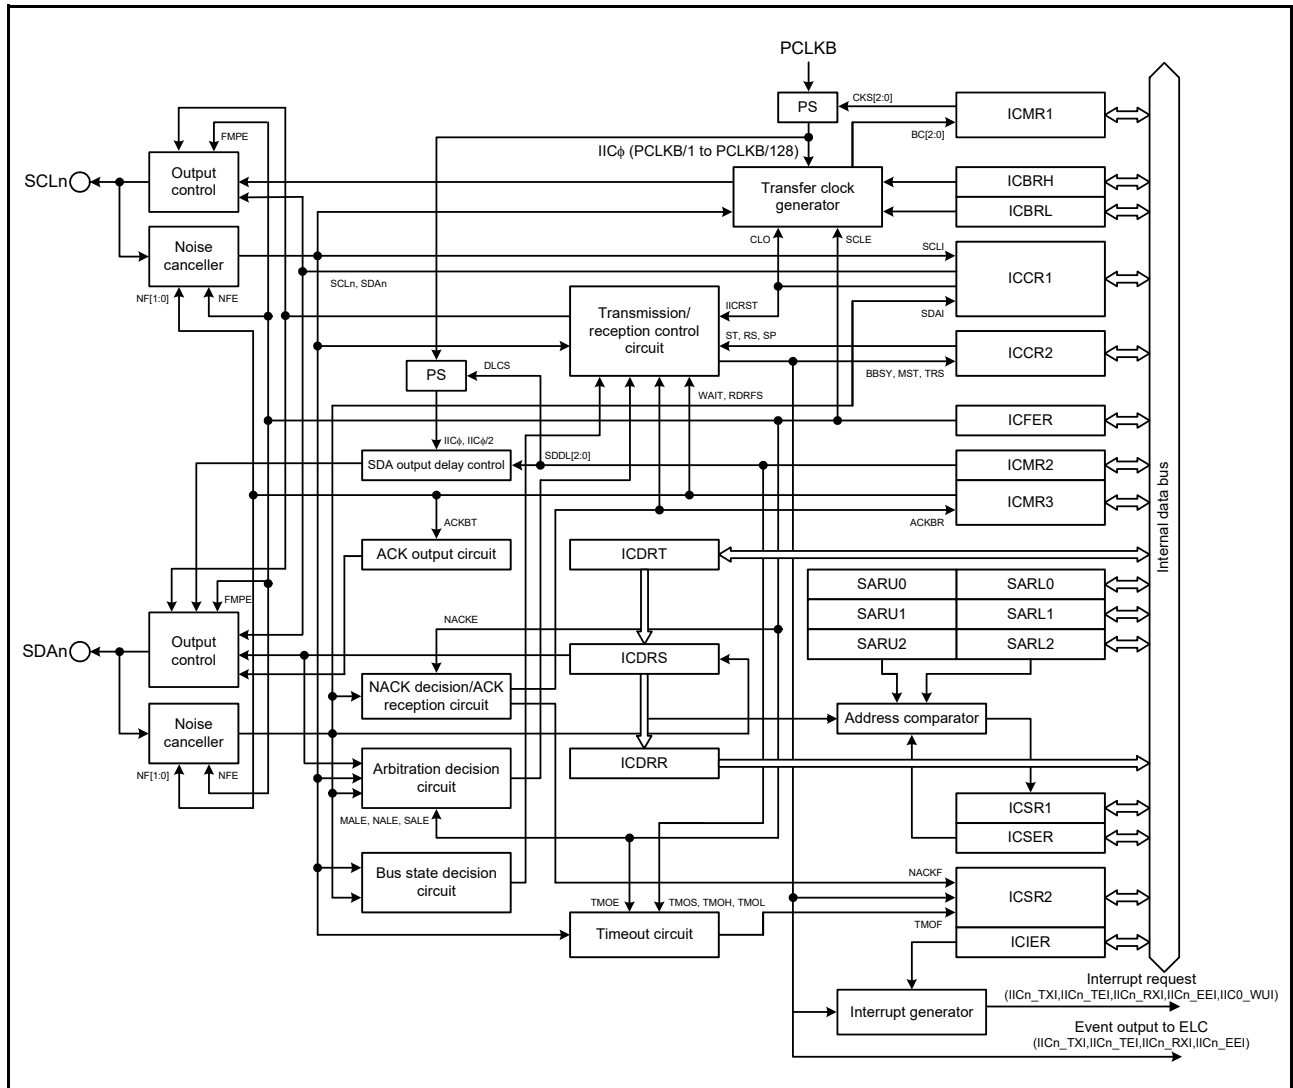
PCLKB

PS

CKS[2:0]

ICMR1

BC[2:0]

FMPE

IICϕ (PCLKB/1 to PCLKB/128)

SCLn

Output control

Transfer clock generator

ICBRH

ICBRL

Noise canceller

CLO

SCLE

SCLI

ICCR1

SCLn, SDAn

NF[1:0]

NFE

Transmission/ reception control circuit

IICRST

SDAI

ST, RS, SP

ICCR2

PS

DLCS

BBSY, MST, TRS

WAIT, RDRFS

ICFER

IICϕ, IICϕ/2

SDA output delay control

SDDL[2:0]

ICMR2

ICMR3

ACKBT

ACKBR

ACK output circuit

ICDRT

Internal data bus

SARU0

SARL0

FMPE

SARU1

SARL1

NACKE

SARU2

SARL2

SDAn

Output control

ICDRS

NACK decision/ACK reception circuit

Noise canceller

Address comparator

ICDRR

NF[1:0]

NFE

Arbitration decision circuit

ICSR1

MALE, NALE, SALE

ICSER

Bus state decision circuit

NACKF

ICSR2

TMOE

TMOS, TMOH, TMOL

TMOF

Timeout circuit

ICIER

Interrupt request
(IICn_TXI,IICn_TEI,IICn_RXI,IICn_EEI,IIC0_WUI)

Interrupt generator

Event output to ELC
(IICn_TXI,IICn_TEI,IICn_RXI,IICn_EEI)